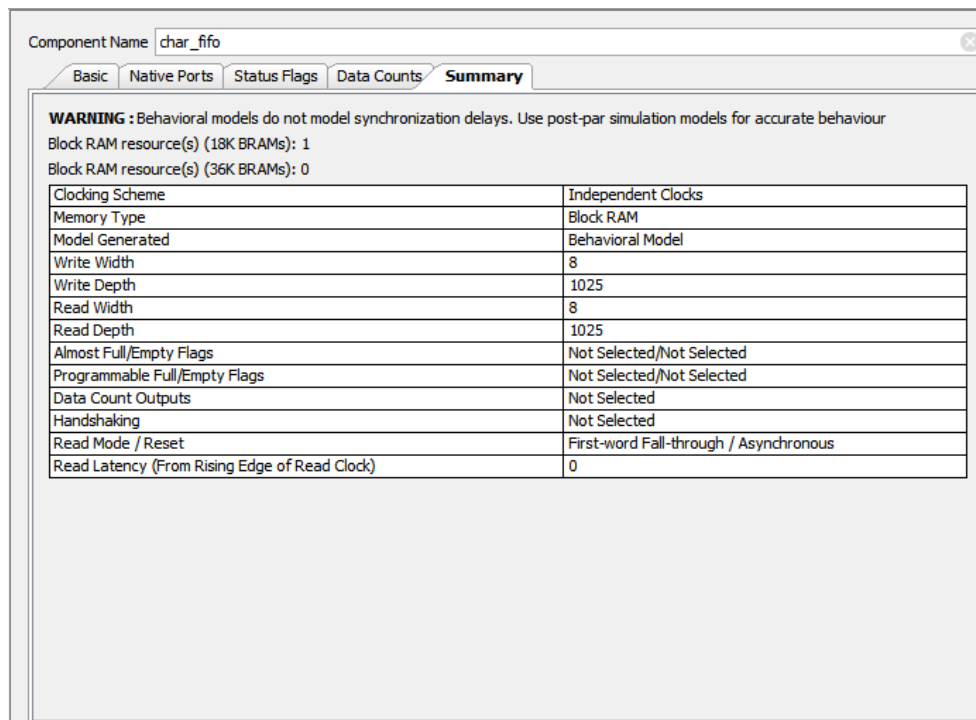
Component Name char_fifo

Basic | Native Ports | Status Flags | Data Counts | Summary

**WARNING :** Behavioral models do not model synchronization delays. Use post-par simulation models for accurate behaviour

Block RAM resource(s) (18K BRAMs): 1

Block RAM resource(s) (36K BRAMs): 0

| Clocking Scheme | Independent Clocks |
|---|---|
| Memory Type | Block RAM |
| Model Generated | Behavioral Model |
| Write Width | 8 |
| Write Depth | 1025 |
| Read Width | 8 |
| Read Depth | 1025 |
| Almost Full/Empty Flags | Not Selected/Not Selected |
| Programmable Full/Empty Flags | Not Selected/Not Selected |
| Data Count Outputs | Not Selected |
| Handshaking | Not Selected |
| Read Mode / Reset | First-word Fall-through / Asynchronous |
| Read Latency (From Rising Edge of Read Clock) | 0 |